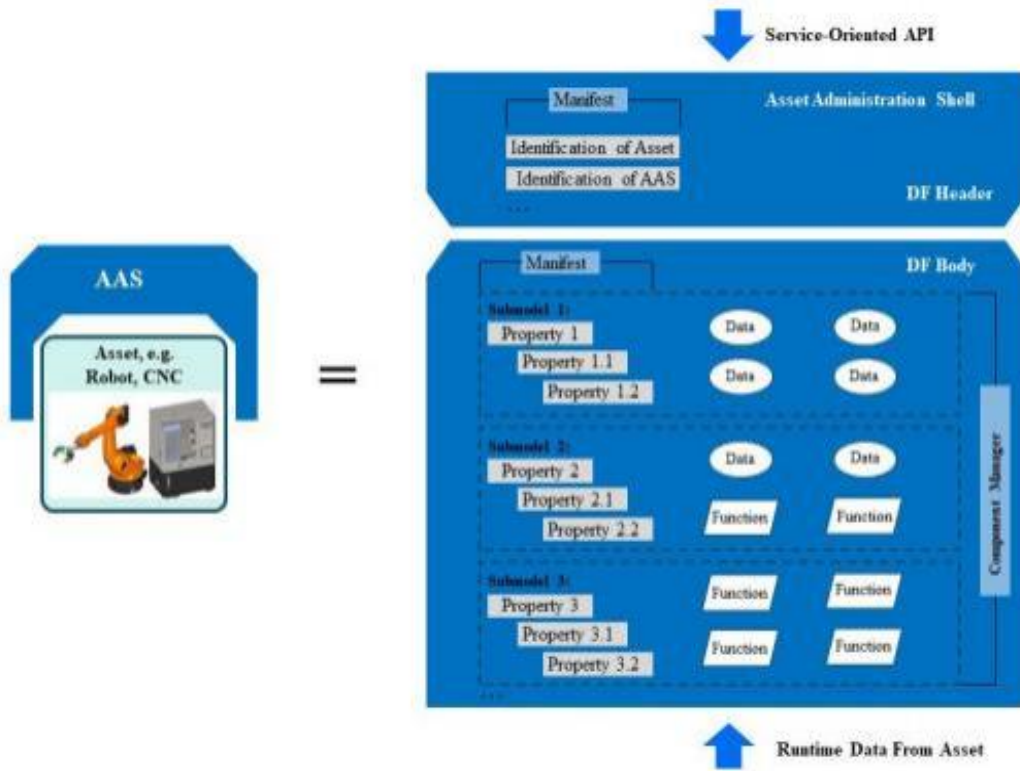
Service-Oriented API

Manifest

Asset Administration Shell

Identification of Asset

Identification of AAS

...

DF Header

AAS

Asset, e.g. Robot, CNC

=

Manifest

DF Body

Submodel 1:

Property 1

Property 1.1

Property 1.2

Data

Data

Data

Data

Submodel 2:

Property 2

Property 2.1

Property 2.2

Data

Data

Function

Function

Submodel 3:

Property 3

Property 3.1

Property 3.2

Function

Function

Function

Function

Component Manager

...

Runtime Data From Asset